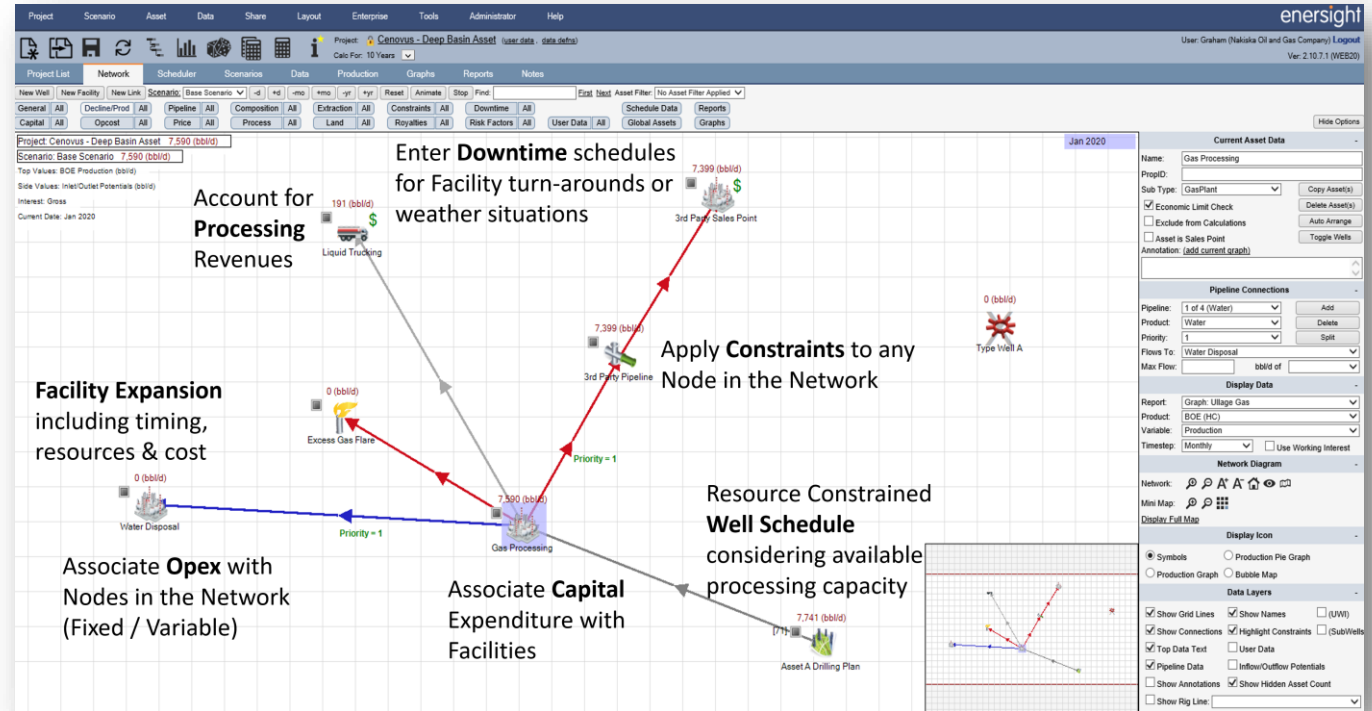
Project Scenario Asset Data Share Layout Enterprise Tools Administrator Help

enersight

Project: Cenovus - Deep Basin Asset (user data, data defns)
Calc For: 10 Years

User: Graham (Nakiska Oil and Gas Company) Logout
Ver: 2.10.7.1 (WEB20)

Project List Network Scheduler Scenarios Data Production Graphs Reports Notes

New Well New Facility New Link Scenario: Base Scenario -d +d -mo +mo -yr +yr Reset Animate Stop Find: First Next Asset Filter: No Asset Filter Applied

General All Decline/Prod All Pipeline All Composition All Extraction All Constraints All Downtime All Schedule Data Reports
Capital All Opcost All Price All Process All Land All Royalties All Risk Factors All User Data All Global Assets Graphs

Hide Options

Project: Cenovus - Deep Basin Asset 7,590 (bbl/d)
Scenario: Base Scenario 7,590 (bbl/d)
Top Values: BOE Production (bbl/d)
Side Values: Inlet/Outlet Potentials (bbl/d)
Interest: Gross
Current Date: Jan 2020

Jan 2020

Account for **Processing** Revenues

191 (bbl/d)
Liquid Trucking

Enter **Downtime** schedules for Facility turn-arounds or weather situations

7,399 (bbl/d)
3rd Party Sales Point

0 (bbl/d)
Type Well A

7,399 (bbl/d)
3rd Party Pipeline

Apply **Constraints** to any Node in the Network

**Facility Expansion** including timing, resources & cost

0 (bbl/d)
Excess Gas Flare

Priority = 1

0 (bbl/d)
Water Disposal

Priority = 1

7,590 (bbl/d)
Gas Processing

Resource Constrained **Well Schedule** considering available processing capacity

Associate **Opex** with Nodes in the Network (Fixed / Variable)

Associate **Capital** Expenditure with Facilities

7,741 (bbl/d)
[71]
Asset A Drilling Plan

Current Asset Data
Name: Gas Processing
PropID:
Sub Type: GasPlant Copy Asset(s)
Economic Limit Check Delete Asset(s)
Exclude from Calculations Auto Arrange
Asset is Sales Point Toggle Wells
Annotation: (add current graph)

Pipeline Connections
Pipeline: 1 of 4 (Water) Add
Product: Water Delete
Priority: 1 Split
Flows To: Water Disposal
Max Flow: bbl/d of

Display Data
Report: Graph: Ullage Gas
Product: BOE (HC)
Variable: Production
Timestep: Monthly Use Working Interest

Network Diagram
Network:
Mini Map:
Display Full Map

Display Icon
Symbols Production Pie Graph
Production Graph Bubble Map

Data Layers
Show Grid Lines Show Names (UWI)
Show Connections Highlight Constraints (SubWells
Top Data Text User Data
Pipeline Data Inflow/Outflow Potentials
Show Annotations Show Hidden Asset Count
Show Rig Line: